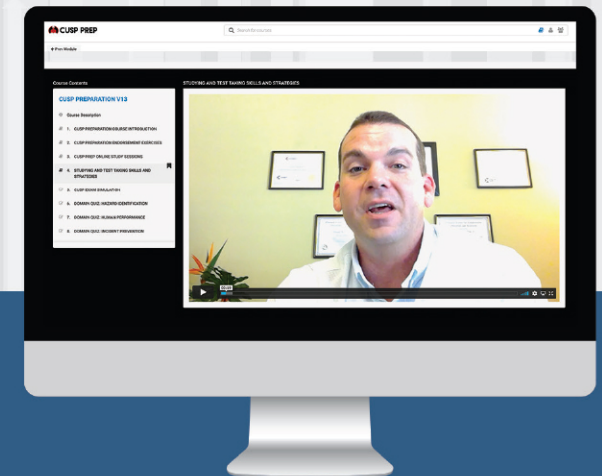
CUSP PREP

Search for course

← Prev Module

Course Contents

STUDYING AND TEST TAKING SKILLS AND STRATEGIES

CUSP PREPARATION V13

Course Description

1. CUSP PREPARATION COURSE INTRODUCTION

2. CUSP PREPARATION ENGAGEMENT EXERCISES

3. CUSP PREP ONLINE STUDY SESSIONS

4. STUDYING AND TEST TAKING SKILLS AND STRATEGIES

5. CUSP EXAM SIMULATION

6. DOMAIN QUIZ: HAZARD IDENTIFICATION

7. DOMAIN QUIZ: HUMAN PERFORMANCE

8. DOMAIN QUIZ: INCIDENT PREVENTION